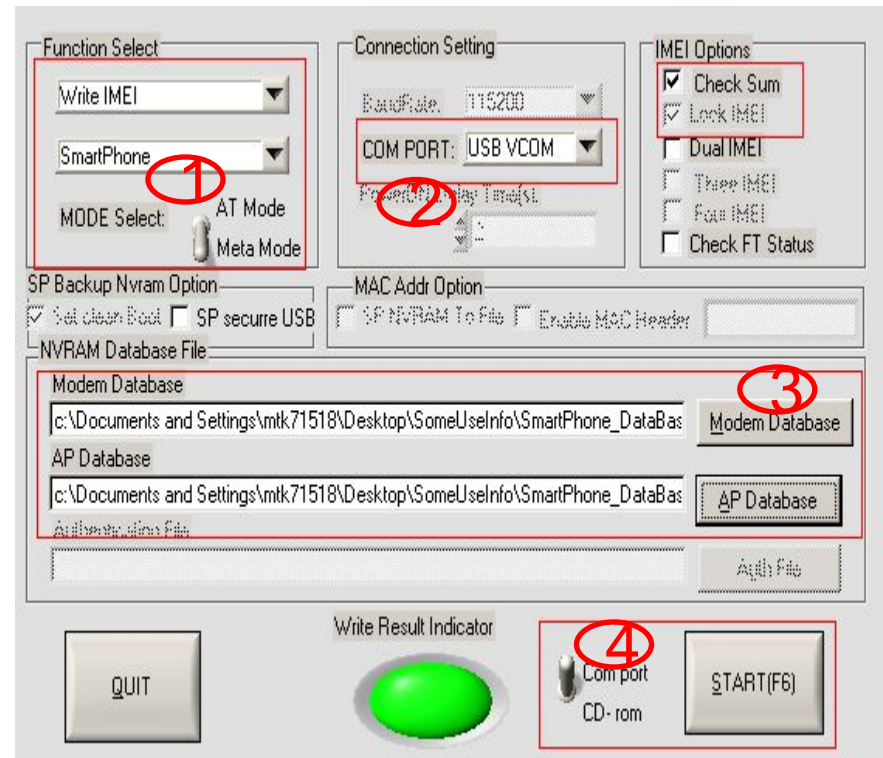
Function Select

Write IMEI

SmartPhone

1

MODE Select:

AT Mode

Meta Mode

Connection Setting

BaudRate: 115200

COM PORT: USB VCOM

PowerOn Delay Time(s):

2

IMEI Options

Check Sum

Lock IMEI

Dual IMEI

Three IMEI

Four IMEI

Check FT Status

SP Backup Nvram Option

Sel clean Boot

SP securre USB

MAC Addr Option

SP NVRAM To File

Enable MAC Header

NVRAM Database File

Modem Database

c:\Documents and Settings\mtk71518\Desktop\SomeUseInfo\SmartPhone_DataBas

3

Modem Database

AP Database

c:\Documents and Settings\mtk71518\Desktop\SomeUseInfo\SmartPhone_DataBas

AP Database

Authentication File

Auth File

QUIT

Write Result Indicator

4

Com port

CD- rom

START(F6)